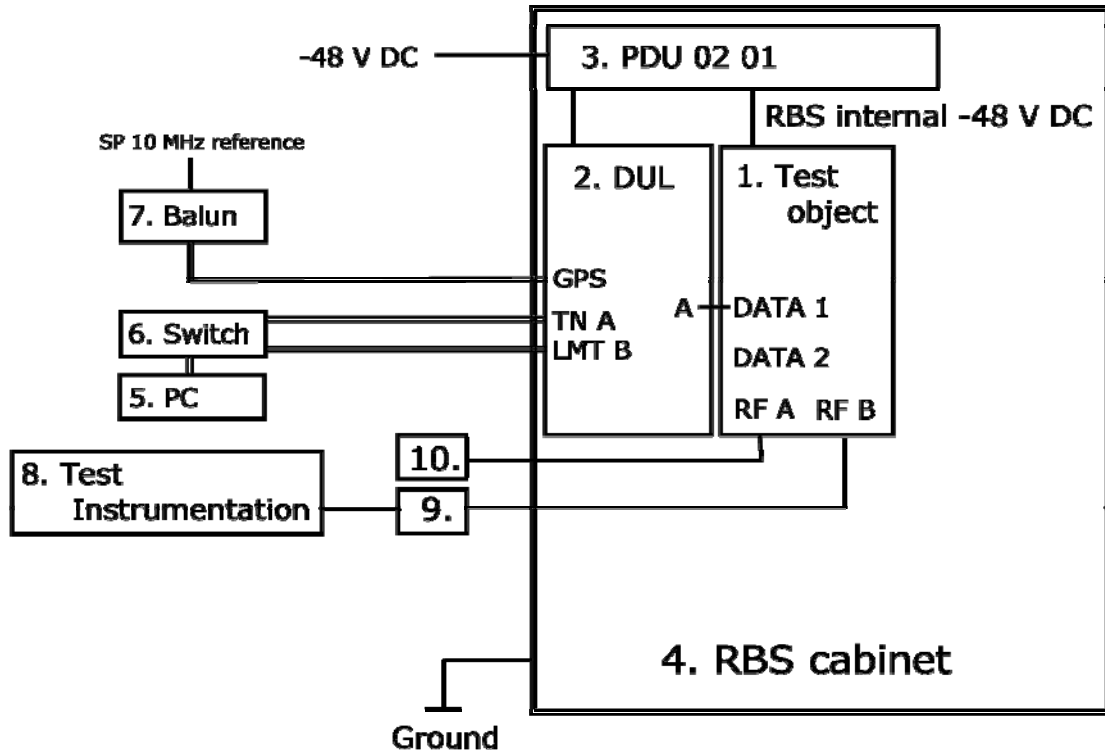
-48 V DC

3. PDU 02 01

RBS internal -48 V DC

SP 10 MHz reference

7. Balun

2. DUL

1. Test object

GPS

A

DATA 1

6. Switch

TN A

LMT B

DATA 2

5. PC

RF A

RF B

8. Test Instrumentation

10.

9.

4. RBS cabinet

Ground